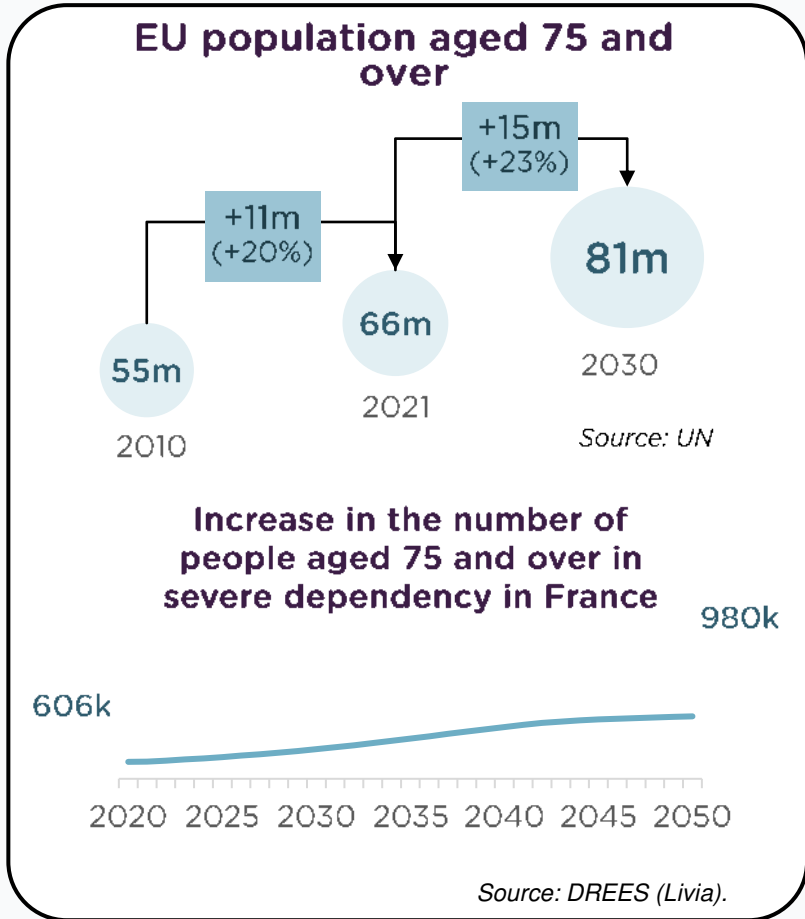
EU population aged 75 and over

+11m
(+20%)

+15m
(+23%)

55m
2010

66m
2021

81m
2030

Source: UN

Increase in the number of people aged 75 and over in severe dependency in France

980k

606k

2020 2025 2030 2035 2040 2045 2050

Source: DREES (Livia).